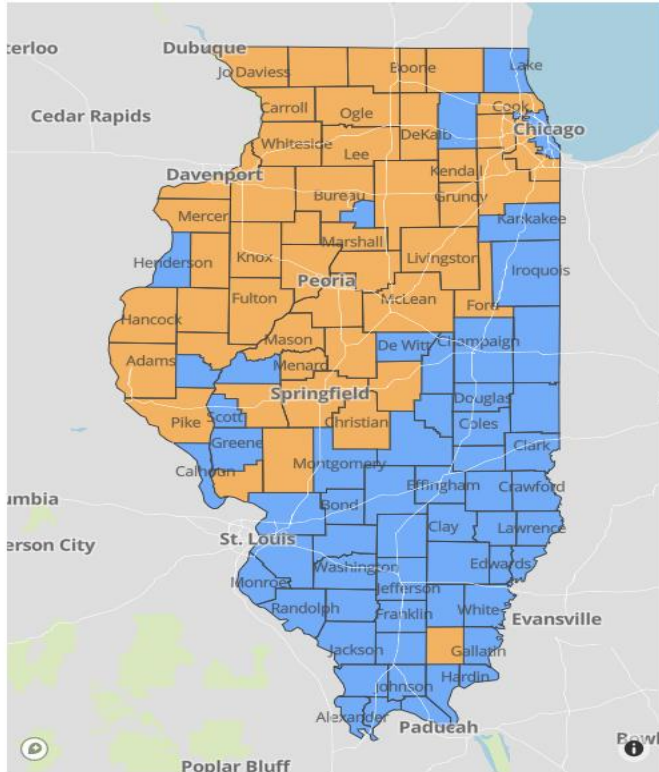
terloo
Dubuque
Jo Daviess
Boone
Lake
Cedar Rapids
Carroll
Ogle
Cook
Chicago
DeKalb
Whiteside
Lee
Davenport
Kendall
Bureau
Grundy
Mercer
Kankakee
Marshall
Henderson
Knox
Livingston
Iroquois
Peoria
Fulton
McLean
Ford
Hancock
Mason
Champaign
De Witt
Adams
Menard
Springfield
Scott
Douglas
Pike
Christian
Coles
Greene
Clark
Montgomery
Calhoun
Effingham
Crawford
umbia
Bond
Clay
Lawrence
erson City
St. Louis
Washington
Edwards
Monroe
Jefferson
Randolph
Franklin
White
Evansville
Jackson
Gallatin
Hardin
Johnson
Alexander
Paducah
Poplar Bluff
Bowl